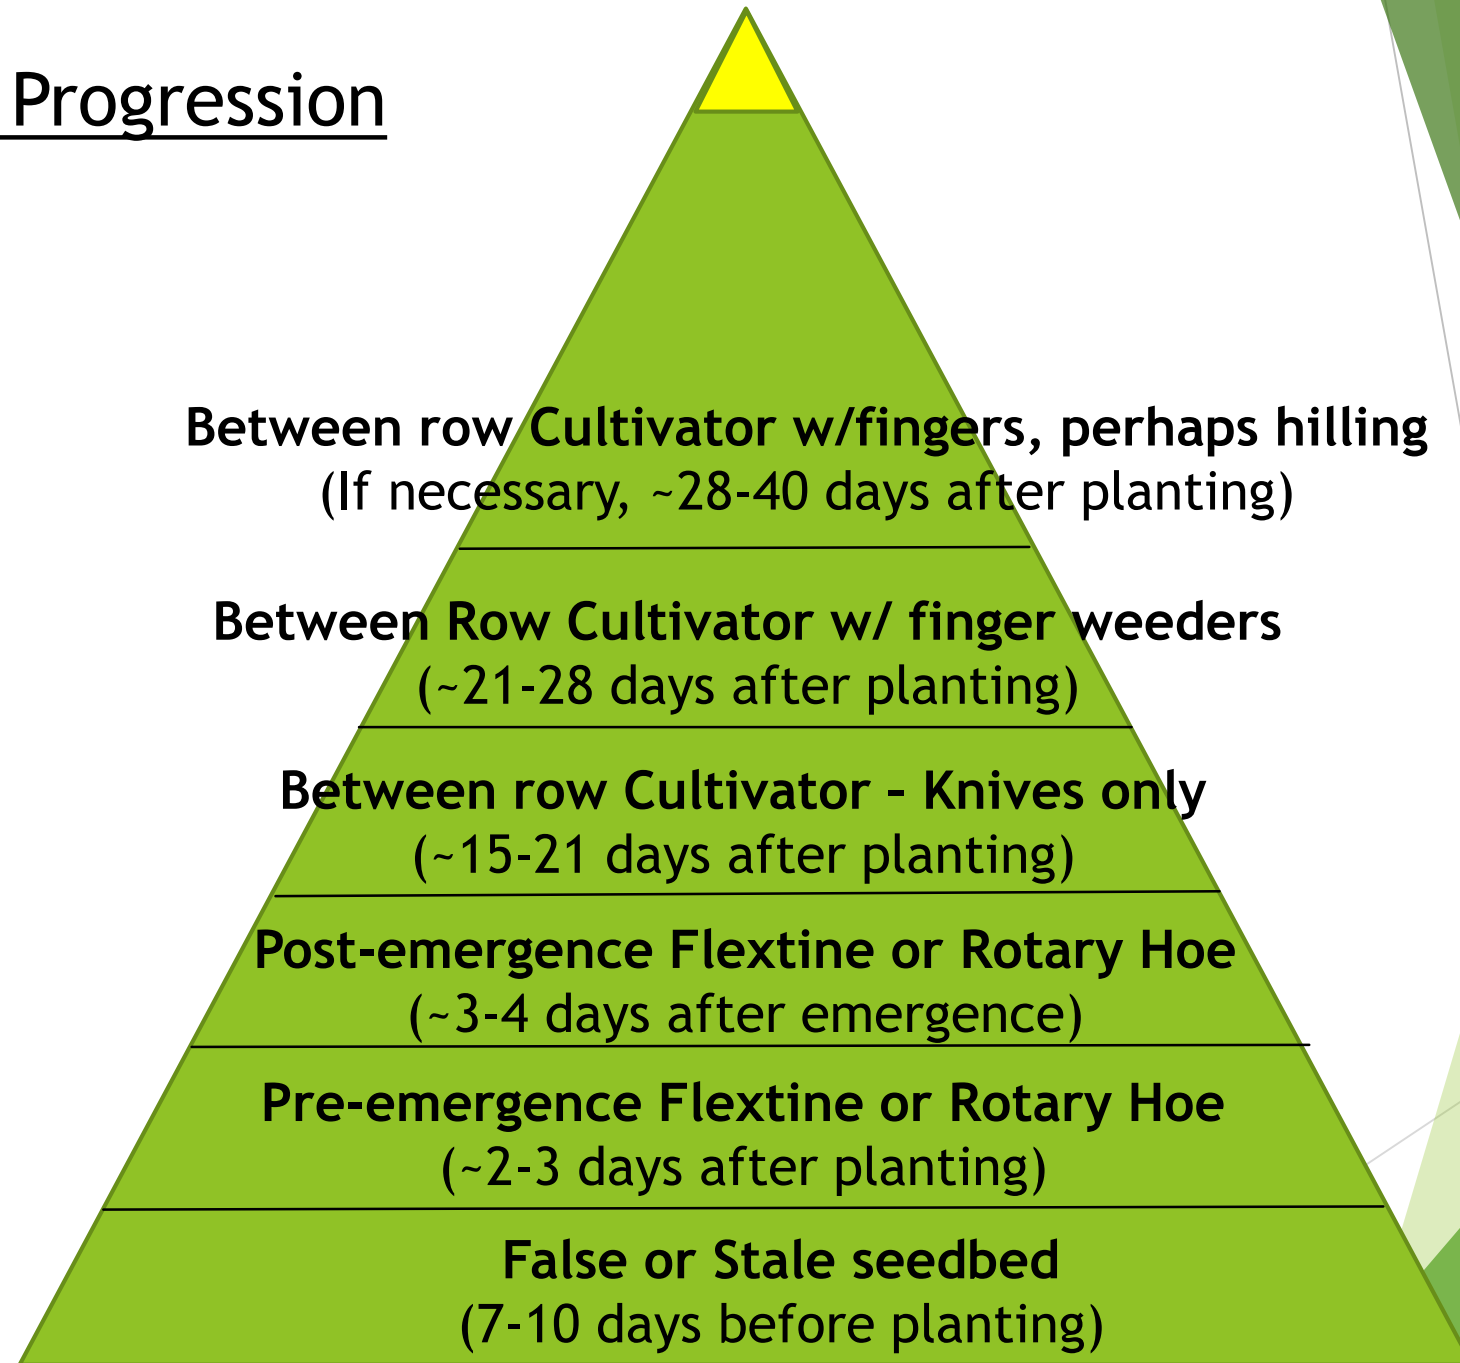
Progression

Between row Cultivator w/fingers, perhaps hilling
(If necessary, ~28-40 days after planting)

Between Row Cultivator w/ finger weeders
(~21-28 days after planting)

Between row Cultivator - Knives only
(~15-21 days after planting)

Post-emergence Flextine or Rotary Hoe
(~3-4 days after emergence)

Pre-emergence Flextine or Rotary Hoe
(~2-3 days after planting)

False or Stale seedbed
(7-10 days before planting)